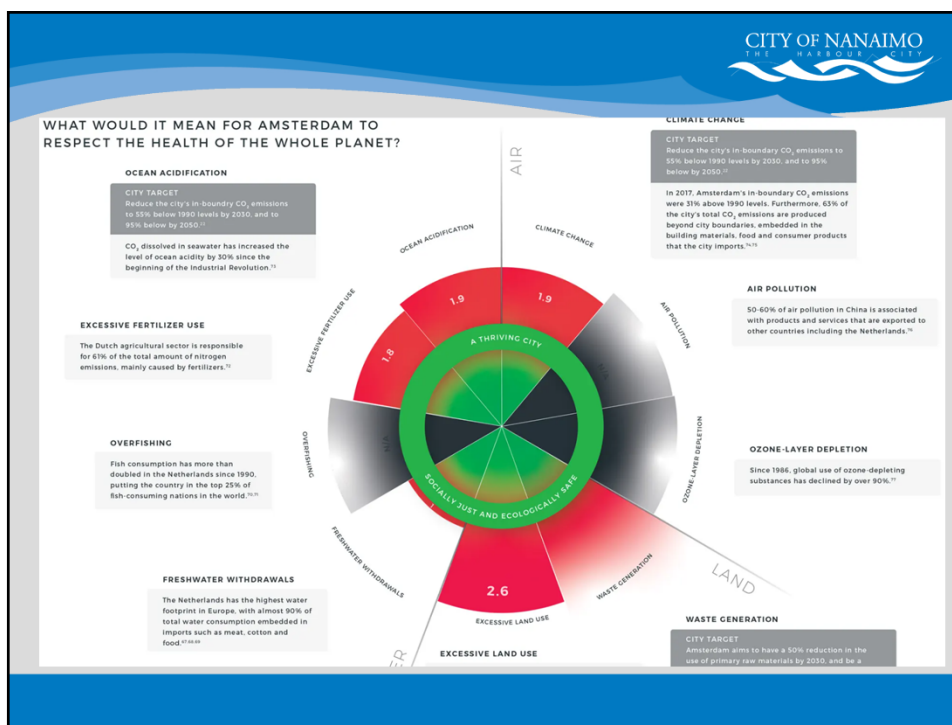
CITY OF NANAIMO
THE HARBOUR CITY

WHAT WOULD IT MEAN FOR AMSTERDAM TO RESPECT THE HEALTH OF THE WHOLE PLANET?

OCEAN ACIDIFICATION

CITY TARGET
Reduce the city's in-boundry $CO_2$ emissions to 55% below 1990 levels by 2030, and to 95% below by 2050.$^{12}$

$CO_2$ dissolved in seawater has increased the level of ocean acidity by 30% since the beginning of the Industrial Revolution.$^{73}$

EXCESSIVE FERTILIZER USE

The Dutch agricultural sector is responsible for 61% of the total amount of nitrogen emissions, mainly caused by fertilizers.$^{72}$

OVERFISHING

Fish consumption has more than doubled in the Netherlands since 1990, putting the country in the top 25% of fish-consuming nations in the world.$^{70,71}$

FRESHWATER WITHDRAWALS

The Netherlands has the highest water footprint in Europe, with almost 90% of total water consumption embedded in imports such as meat, cotton and food.$^{67,68,69}$

EXCESSIVE LAND USE

AIR

OCEAN ACIDIFICATION
CLIMATE CHANGE
EXCESSIVE FERTILIZER USE
AIR POLLUTION
OVERFISHING
OZONE-LAYER DEPLETION
FRESHWATER WITHDRAWALS
WASTE GENERATION
EXCESSIVE LAND USE
LAND

1.9
1.9
1.8
2.6

A THRIVING CITY
SOCIALLY JUST AND ECOLOGICALLY SAFE

CLIMATE CHANGE

CITY TARGET
Reduce the city's in-boundary $CO_2$ emissions to 55% below 1990 levels by 2030, and to 95% below by 2050.$^{12}$

In 2017, Amsterdam's in-boundary $CO_2$ emissions were 31% above 1990 levels. Furthermore, 63% of the city's total $CO_2$ emissions are produced beyond city boundaries, embedded in the building materials, food and consumer products that the city imports.$^{74,75}$

AIR POLLUTION

50-60% of air pollution in China is associated with products and services that are exported to other countries including the Netherlands.$^{76}$

OZONE-LAYER DEPLETION

Since 1986, global use of ozone-depleting substances has declined by over 90%.$^{77}$

WASTE GENERATION

CITY TARGET
Amsterdam aims to have a 50% reduction in the use of primary raw materials by 2050, and be a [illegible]